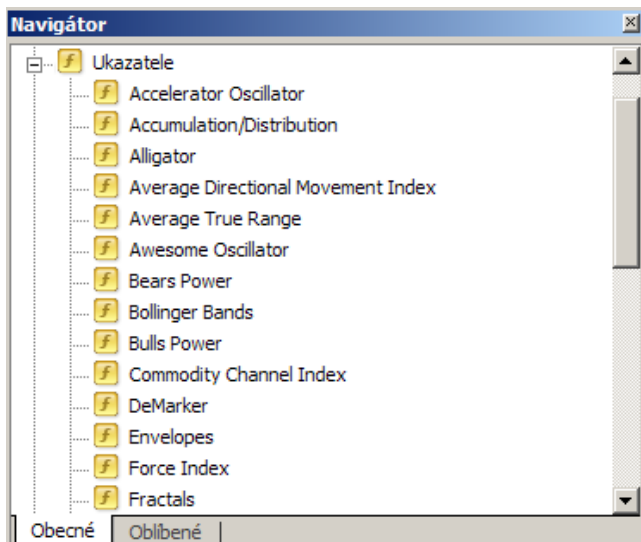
Navigátor

Ukazatele
Accelerator Oscillator
Accumulation/Distribution
Alligator
Average Directional Movement Index
Average True Range
Awesome Oscillator
Bears Power
Bollinger Bands
Bulls Power
Commodity Channel Index
DeMarker
Envelopes
Force Index
Fractals

Obecné
Oblíbené